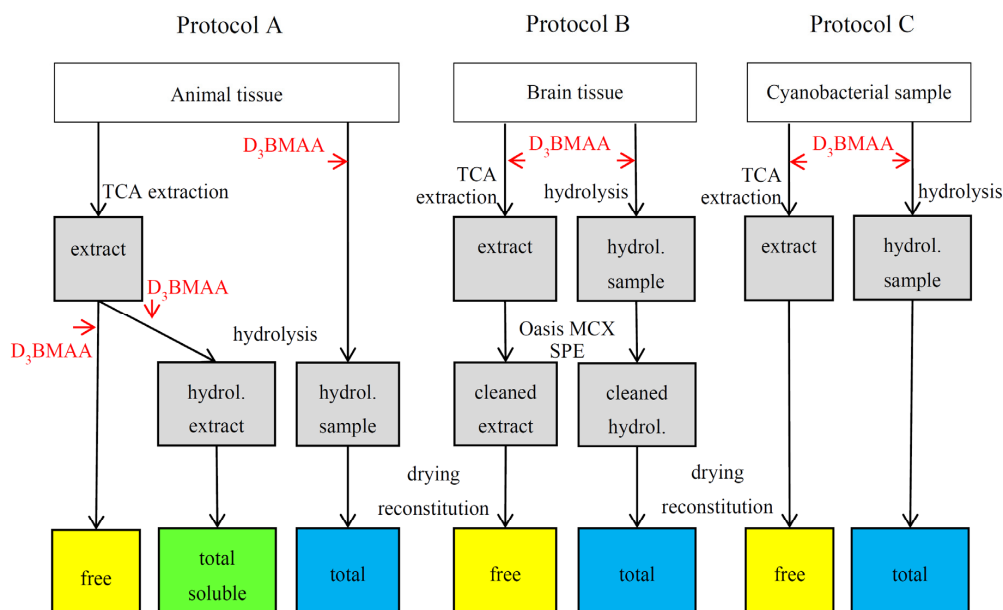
Protocol A

Animal tissue

$D_3$BMAA

TCA extraction

extract

$D_3$BMAA

$D_3$BMAA

hydrolysis

hydrol. extract

hydrol. sample

free

total soluble

total

Protocol B

Brain tissue

TCA extraction

$D_3$BMAA

hydrolysis

extract

hydrol. sample

Oasis MCX SPE

cleaned extract

cleaned hydrol.

drying

reconstitution

drying

reconstitution

free

total

Protocol C

Cyanobacterial sample

TCA extraction

$D_3$BMAA

hydrolysis

extract

hydrol. sample

free

total